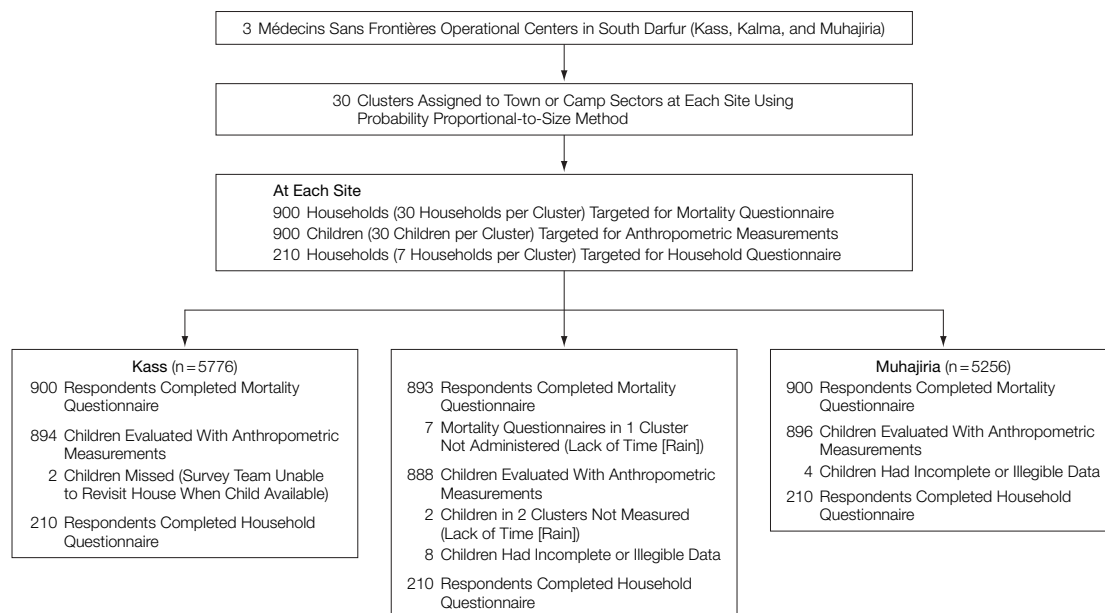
3 Médecins Sans Frontières Operational Centers in South Darfur (Kass, Kalma, and Muhajiria)

30 Clusters Assigned to Town or Camp Sectors at Each Site Using Probability Proportional-to-Size Method

At Each Site
900 Households (30 Households per Cluster) Targeted for Mortality Questionnaire
900 Children (30 Children per Cluster) Targeted for Anthropometric Measurements
210 Households (7 Households per Cluster) Targeted for Household Questionnaire

Kass (n = 5776)
900 Respondents Completed Mortality Questionnaire
894 Children Evaluated With Anthropometric Measurements
2 Children Missed (Survey Team Unable to Revisit House When Child Available)
210 Respondents Completed Household Questionnaire

893 Respondents Completed Mortality Questionnaire
7 Mortality Questionnaires in 1 Cluster Not Administered (Lack of Time [Rain])
888 Children Evaluated With Anthropometric Measurements
2 Children in 2 Clusters Not Measured (Lack of Time [Rain])
8 Children Had Incomplete or Illegible Data
210 Respondents Completed Household Questionnaire

Muhajiria (n = 5256)
900 Respondents Completed Mortality Questionnaire
896 Children Evaluated With Anthropometric Measurements
4 Children Had Incomplete or Illegible Data
210 Respondents Completed Household Questionnaire